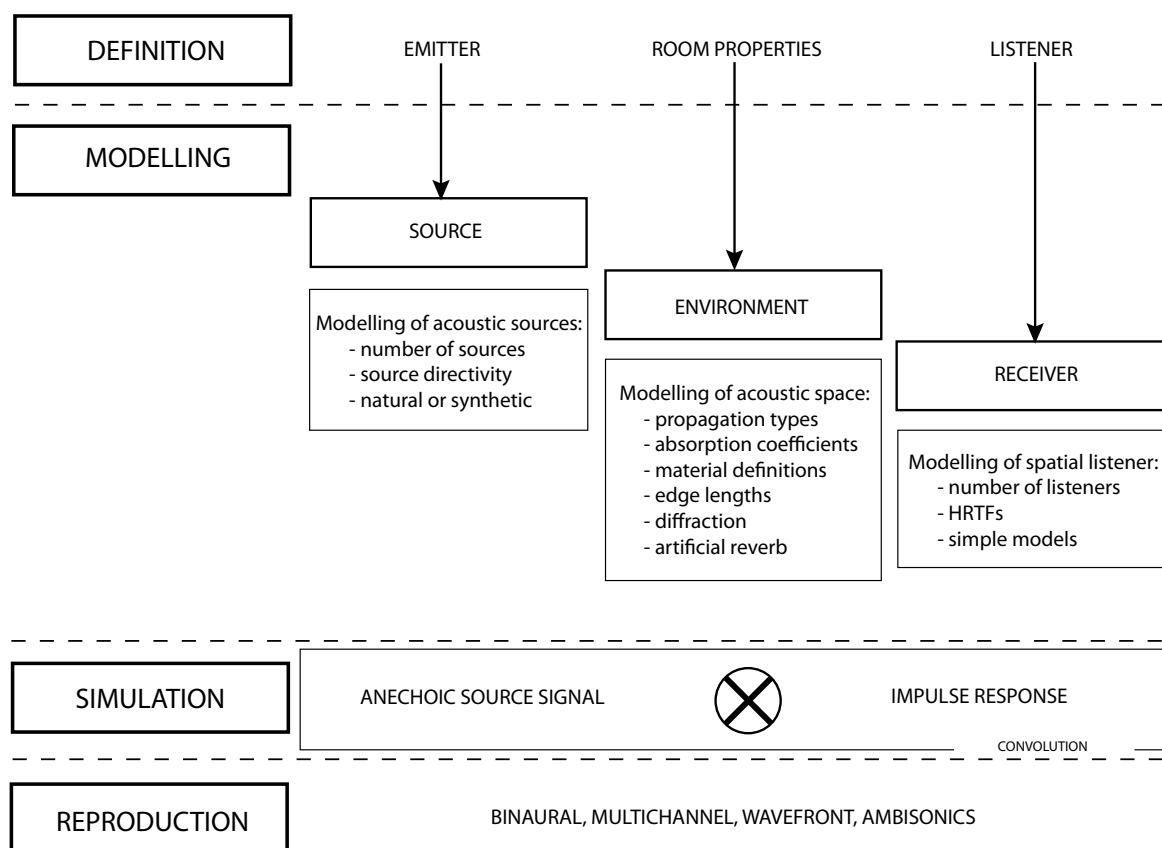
DEFINITION

EMITTER

ROOM PROPERTIES

LISTENER

MODELLING

SOURCE

Modelling of acoustic sources:
- number of sources
- source directivity
- natural or synthetic

ENVIRONMENT

Modelling of acoustic space:
- propagation types
- absorption coefficients
- material definitions
- edge lengths
- diffraction
- artificial reverb

RECEIVER

Modelling of spatial listener:
- number of listeners
- HRTFs
- simple models

SIMULATION

ANECHOIC SOURCE SIGNAL

IMPULSE RESPONSE

CONVOLUTION

REPRODUCTION

BINAURAL, MULTICHANNEL, WAVEFRONT, AMBISONICS